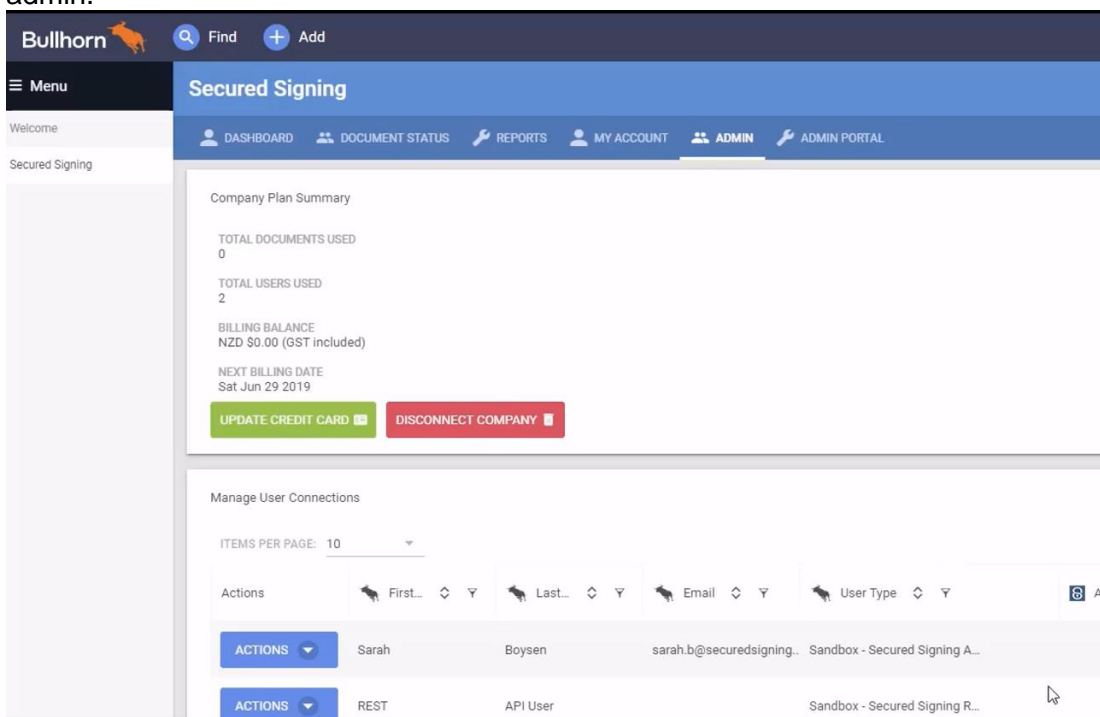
admin.

Bullhorn

Find

Add

≡ Menu

Welcome

Secured Signing

Secured Signing

DASHBOARD DOCUMENT STATUS REPORTS MY ACCOUNT ADMIN ADMIN PORTAL

Company Plan Summary

TOTAL DOCUMENTS USED
0

TOTAL USERS USED
2

BILLING BALANCE
NZD $0.00 (GST included)

NEXT BILLING DATE
Sat Jun 29 2019

UPDATE CREDIT CARD

DISCONNECT COMPANY

Manage User Connections

ITEMS PER PAGE: 10

| Actions | First... | Last... | Email | User Type | A |
|---|---|---|---|---|---|
| ACTIONS | Sarah | Boysen | sarah.b@securedsigning... | Sandbox - Secured Signing A... | |
| ACTIONS | REST | API User | | Sandbox - Secured Signing R... | |